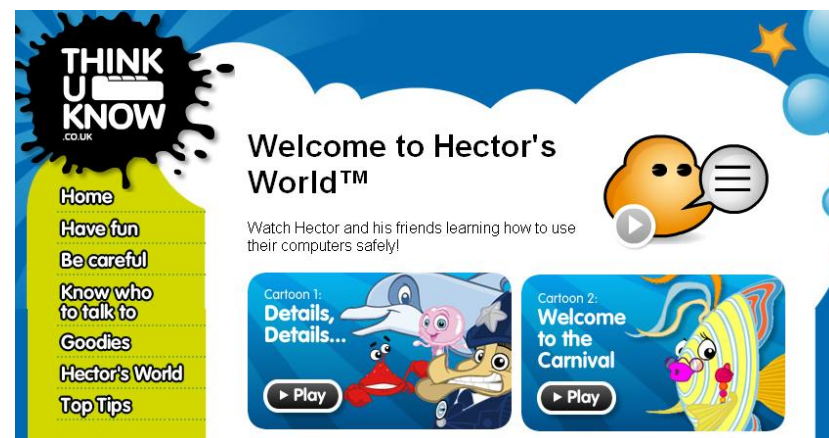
THINK U KNOW .CO.UK

Home
Have fun
Be careful
Know who to talk to
Goodies
Hector's World
Top Tips

Welcome to Hector's World™

Watch Hector and his friends learning how to use their computers safely!

Cartoon 1:
Details, Details...
▸ Play

Cartoon 2:
Welcome to the Carnival
▸ Play